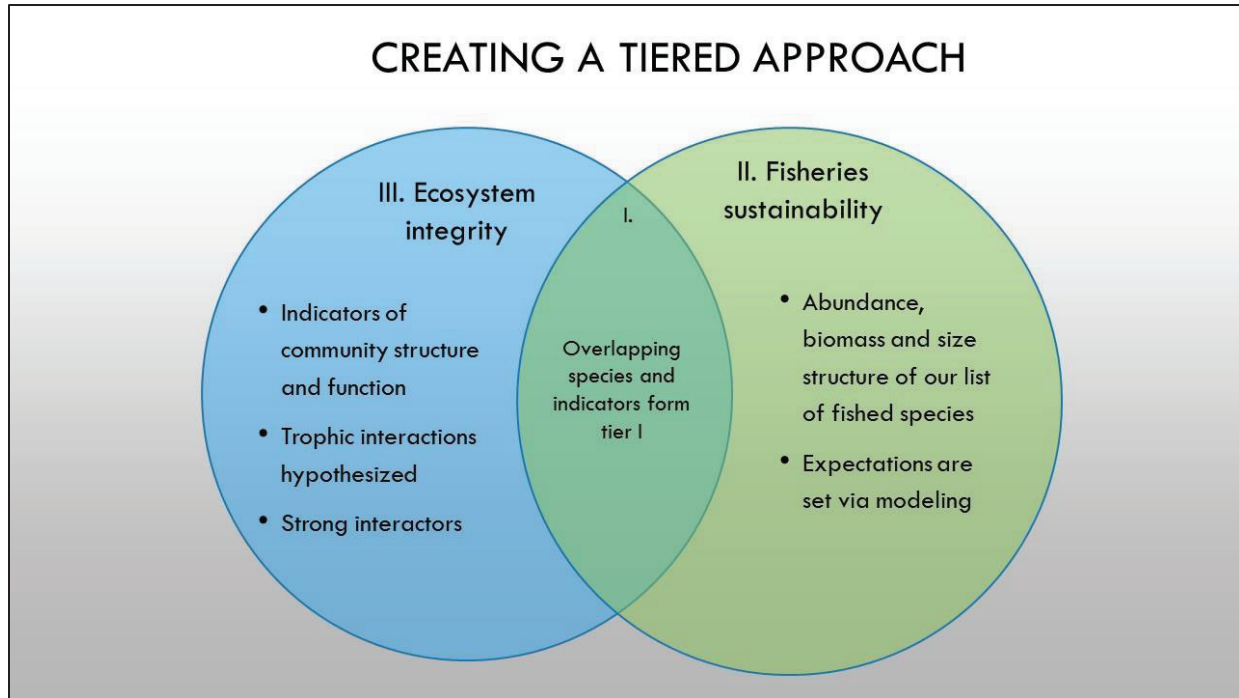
CREATING A TIERED APPROACH

III. Ecosystem integrity

- Indicators of community structure and function
- Trophic interactions hypothesized
- Strong interactors

I.

Overlapping species and indicators form tier I

II. Fisheries sustainability

- Abundance, biomass and size structure of our list of fished species
- Expectations are set via modeling